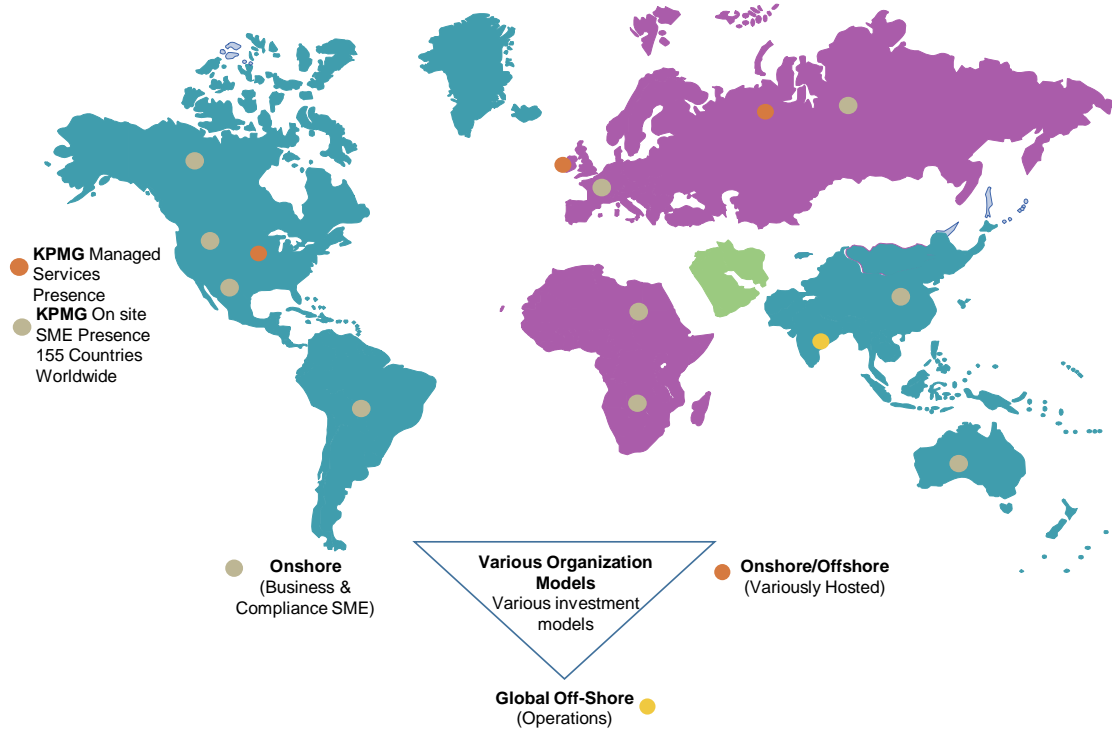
**KPMG** Managed Services Presence

**KPMG** On site SME Presence 155 Countries Worldwide

**Onshore**
(Business & Compliance SME)

**Various Organization Models**
Various investment models

**Onshore/Offshore**
(Variously Hosted)

**Global Off-Shore**
(Operations)